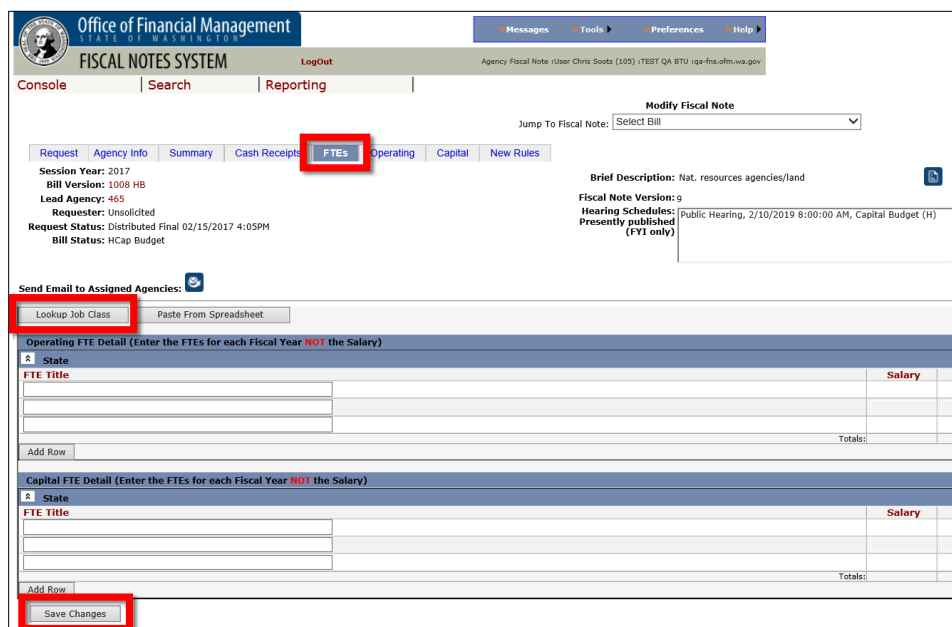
Office of Financial Management
STATE OF WASHINGTON
FISCAL NOTES SYSTEM
LogOut
Messages Tools Preferences Help
Agency Fiscal Note :User Chris Soots (105) :TEST QA BTU :qa-fns.ofm.wa.gov

Console | Search | Reporting

Modify Fiscal Note
Jump To Fiscal Note: Select Bill

Request | Agency Info | Summary | Cash Receipts | FTEs | Operating | Capital | New Rules

Session Year: 2017
Bill Version: 1008 HB
Lead Agency: 465
Requester: Unsolicited
Request Status: Distributed Final 02/15/2017 4:05PM
Bill Status: HCap Budget

Brief Description: Nat. resources agencies/land
Fiscal Note Version: 9
Hearing Schedules: Presently published (FYI only) Public Hearing, 2/10/2019 8:00:00 AM, Capital Budget (H)

Send Email to Assigned Agencies:

Lookup Job Class | Paste From Spreadsheet

Operating FTE Detail (Enter the FTEs for each Fiscal Year NOT the Salary)
State
FTE Title | Salary
Totals:
Add Row

Capital FTE Detail (Enter the FTEs for each Fiscal Year NOT the Salary)
State
FTE Title | Salary
Totals:
Add Row

Save Changes